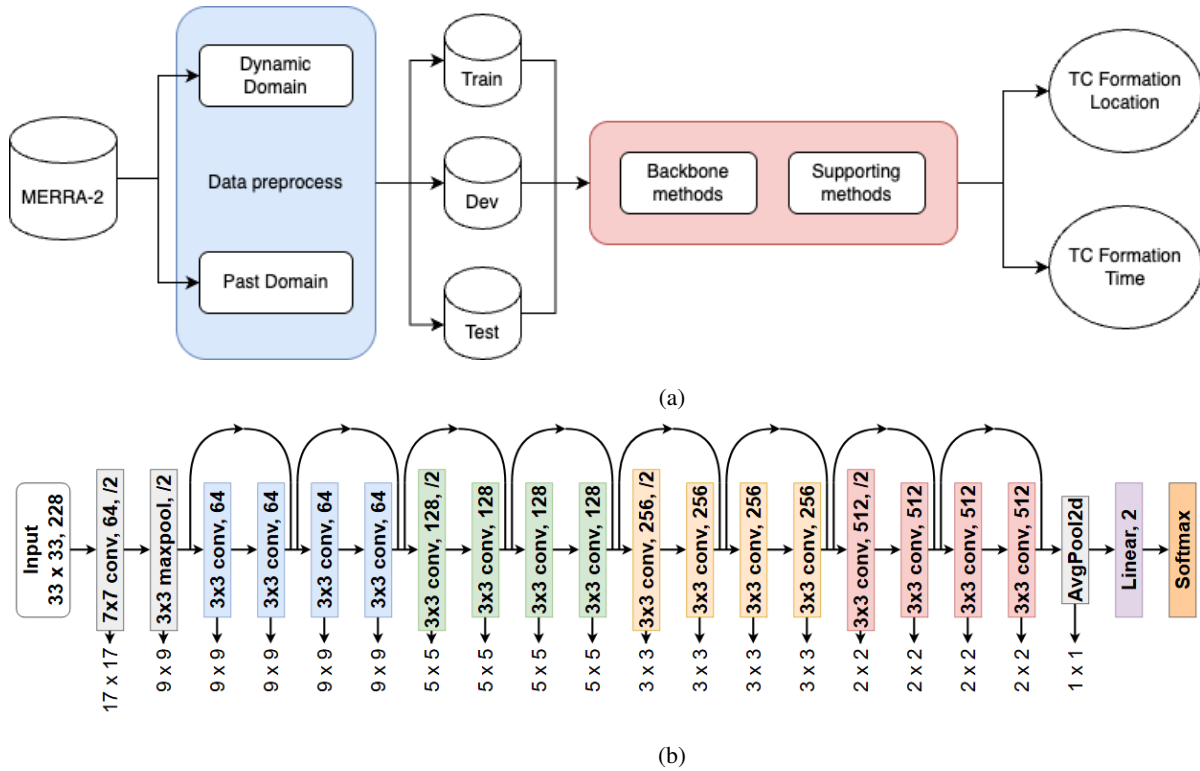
MERRA-2

Dynamic Domain

Data preprocess

Past Domain

Train

Dev

Test

Backbone methods

Supporting methods

TC Formation Location

TC Formation Time

(a)

Input 33 x 33, 228

7x7 conv, 64, /2

3x3 maxpool, /2

3x3 conv, 64

3x3 conv, 64

3x3 conv, 64

3x3 conv, 64

3x3 conv, 128, /2

3x3 conv, 128

3x3 conv, 128

3x3 conv, 128

3x3 conv, 256, /2

3x3 conv, 256

3x3 conv, 256

3x3 conv, 256

3x3 conv, 512, /2

3x3 conv, 512

3x3 conv, 512

3x3 conv, 512

AvgPool2d

Linear, 2

Softmax

17 x 17

9 x 9

9 x 9

9 x 9

9 x 9

9 x 9

5 x 5

5 x 5

5 x 5

5 x 5

3 x 3

3 x 3

3 x 3

3 x 3

2 x 2

2 x 2

2 x 2

2 x 2

1 x 1

(b)